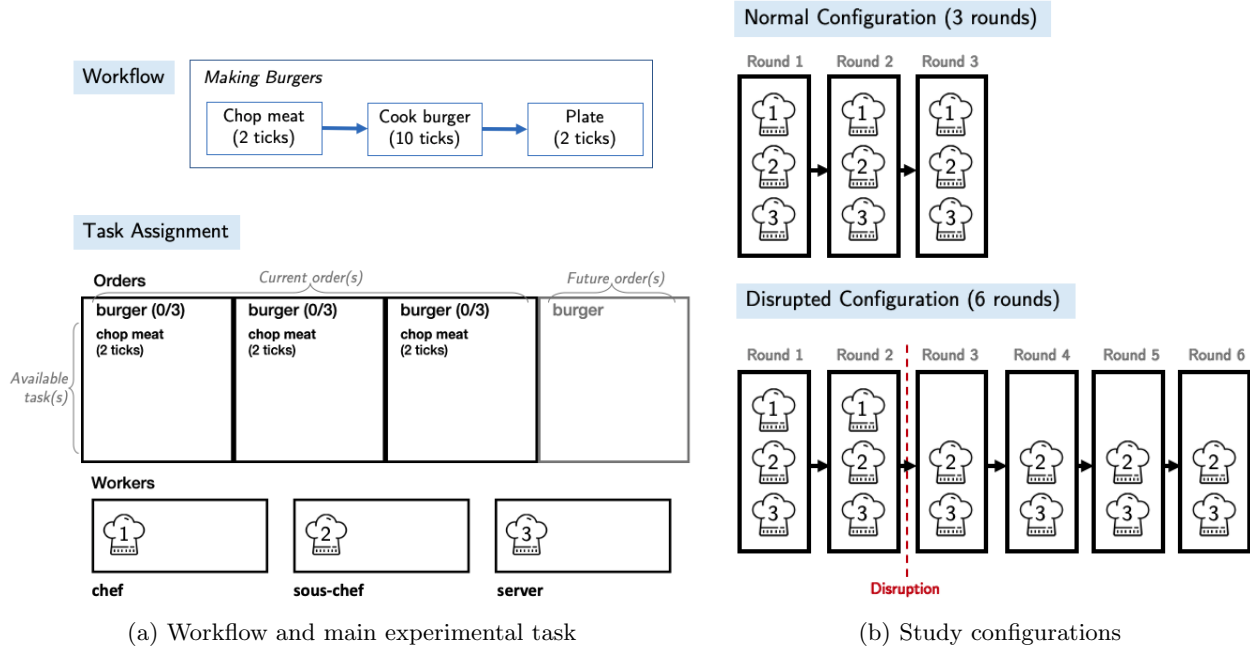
Workflow

Making Burgers

Chop meat (2 ticks)

Cook burger (10 ticks)

Plate (2 ticks)

Task Assignment

Orders

Current order(s)

Future order(s)

Available task(s)

burger (0/3)
chop meat (2 ticks)

burger (0/3)
chop meat (2 ticks)

burger (0/3)
chop meat (2 ticks)

burger

Workers

1
chef

2
sous-chef

3
server

(a) Workflow and main experimental task

Normal Configuration (3 rounds)

Round 1 Round 2 Round 3

1 2 3 1 2 3 1 2 3

Disrupted Configuration (6 rounds)

Round 1 Round 2 Round 3 Round 4 Round 5 Round 6

1 2 3 1 2 3 2 3 2 3 2 3 2 3

Disruption

(b) Study configurations